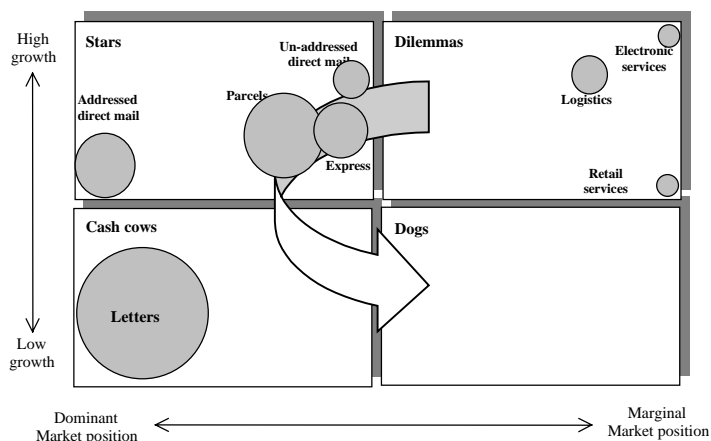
High growth

Low growth

Stars

Addressed direct mail

Parcels

Un-addressed direct mai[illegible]

Express

Dilemmas

Electronic services

Logistics

Retail services

Cash cows

Letters

Dogs

Dominant Market position

Marginal Market position